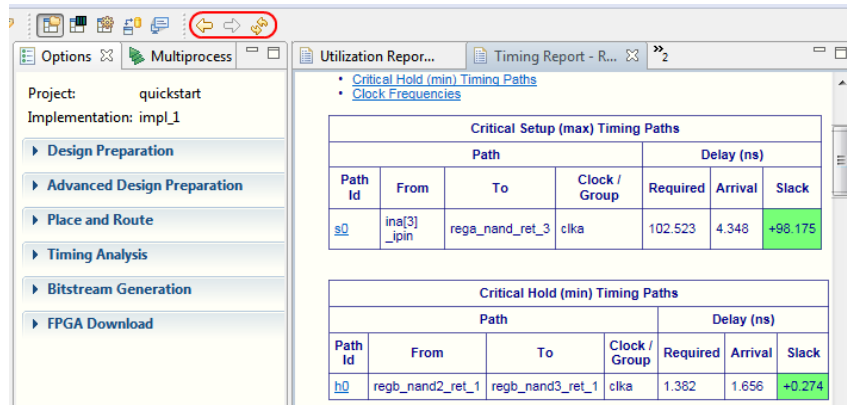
Options ☒ Multiprocess

Project: quickstart
Implementation: impl_1

Design Preparation

Advanced Design Preparation

Place and Route

Timing Analysis

Bitstream Generation

FPGA Download

Utilization Repor... Timing Report - R... ☒ »2

• Critical Hold (min) Timing Paths
• Clock Frequencies

| Critical Setup (max) Timing Paths | | | | | | |
|---|---|---|---|---|---|---|
| Path | | | | Delay (ns) | | |
| Path Id | From | To | Clock / Group | Required | Arrival | Slack |
| s0 | ina[3]_ipin | rega_nand_ret_3 | clka | 102.523 | 4.348 | +98.175 |

| Critical Hold (min) Timing Paths | | | | | | |
|---|---|---|---|---|---|---|
| Path | | | | Delay (ns) | | |
| Path Id | From | To | Clock / Group | Required | Arrival | Slack |
| h0 | regb_nand2_ret_1 | regb_nand3_ret_1 | clka | 1.382 | 1.656 | +0.274 |